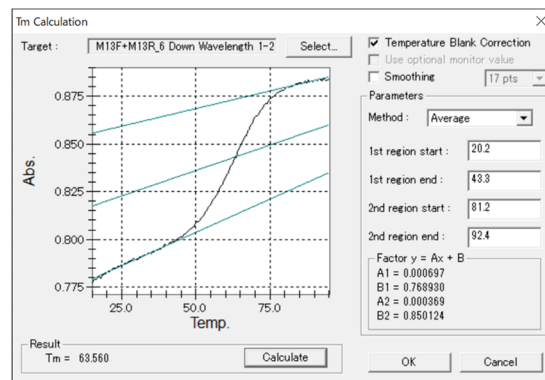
Tm Calculation

Target : M13F+M13R_6 Down Wavelength 1-2 Select...

Temperature Blank Correction
Use optional monitor value
Smoothing 17 pts

Parameters
Method : Average
1st region start : 20.2
1st region end : 43.3
2nd region start : 81.2
2nd region end : 92.4

Factor y = Ax + B
A1 = 0.000697
B1 = 0.768930
A2 = 0.000369
B2 = 0.850124

Abs.
0.875
0.850
0.825
0.800
0.775
25.0 50.0 75.0
Temp.

Result
Tm = 63.560
Calculate

OK Cancel